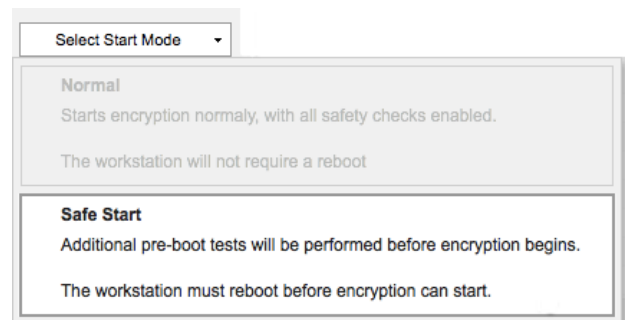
Select Start Mode

Normal
Starts encryption normaly, with all safety checks enabled.

The workstation will not require a reboot

Safe Start
Additional pre-boot tests will be performed before encryption begins.

The workstation must reboot before encryption can start.